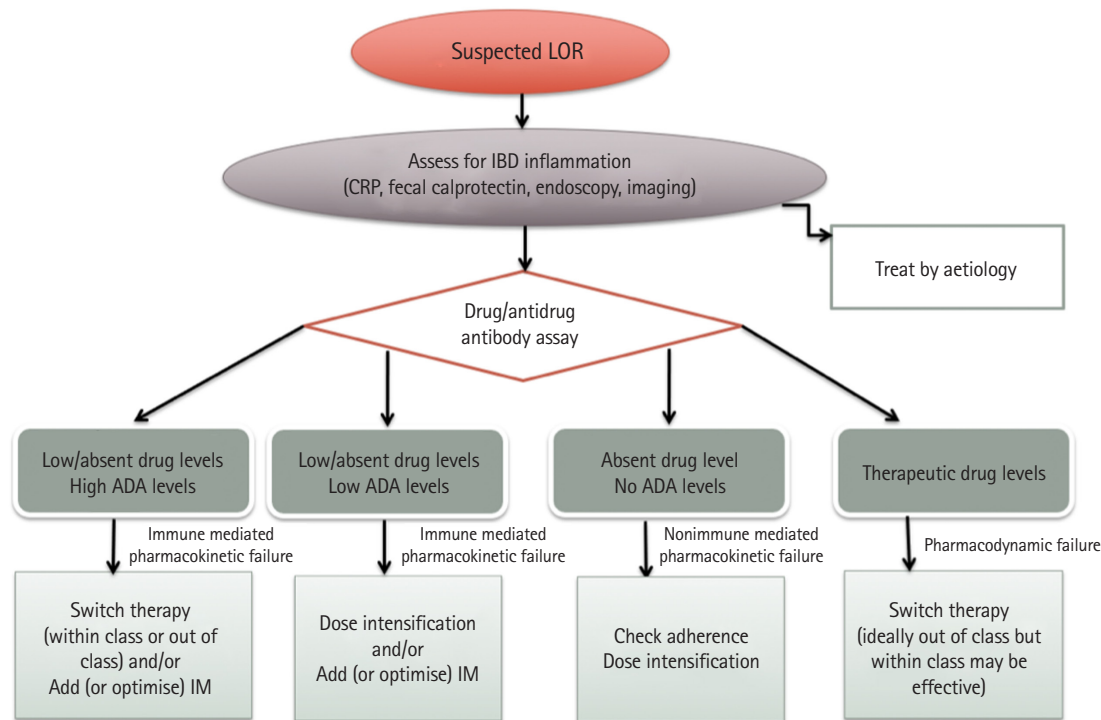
Suspected LOR

Assess for IBD inflammation
(CRP, fecal calprotectin, endoscopy, imaging)

Treat by aetiology

Drug/antidrug antibody assay

Low/absent drug levels
High ADA levels

Immune mediated pharmacokinetic failure

Switch therapy (within class or out of class) and/or Add (or optimise) IM

Low/absent drug levels
Low ADA levels

Immune mediated pharmacokinetic failure

Dose intensification and/or Add (or optimise) IM

Absent drug level
No ADA levels

Nonimmune mediated pharmacokinetic failure

Check adherence
Dose intensification

Therapeutic drug levels

Pharmacodynamic failure

Switch therapy (ideally out of class but within class may be effective)